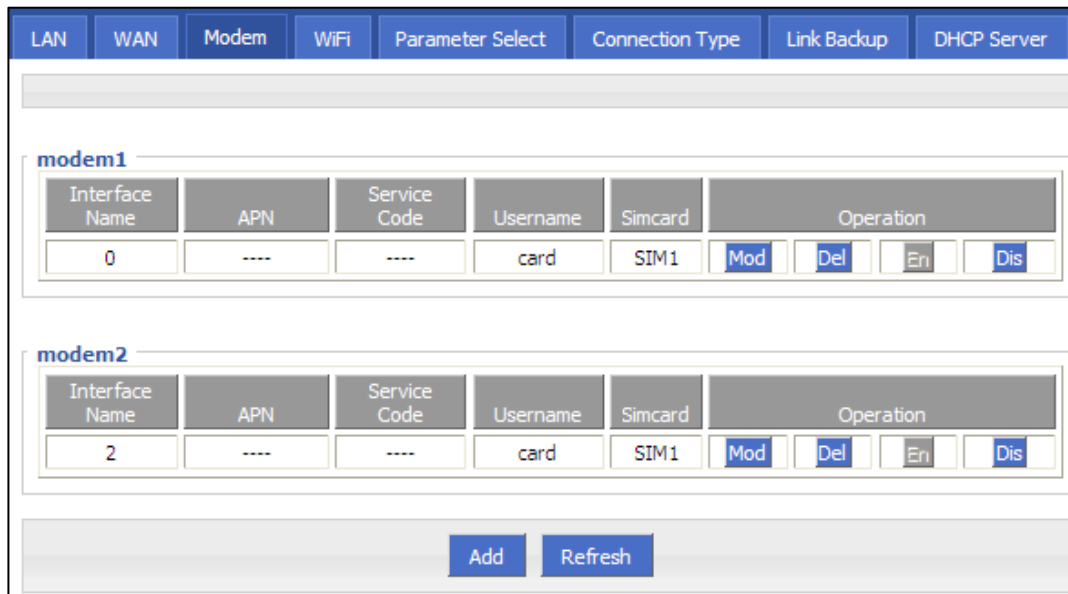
LAN WAN Modem WiFi Parameter Select Connection Type Link Backup DHCP Server

modem1

| Interface Name | APN | Service Code | Username | Simcard | Operation | | | |
|---|---|---|---|---|---|---|---|---|
| 0 | ---- | ---- | card | SIM1 | Mod | Del | En | Dis |

modem2

| Interface Name | APN | Service Code | Username | Simcard | Operation | | | |
|---|---|---|---|---|---|---|---|---|
| 2 | ---- | ---- | card | SIM1 | Mod | Del | En | Dis |

Add Refresh